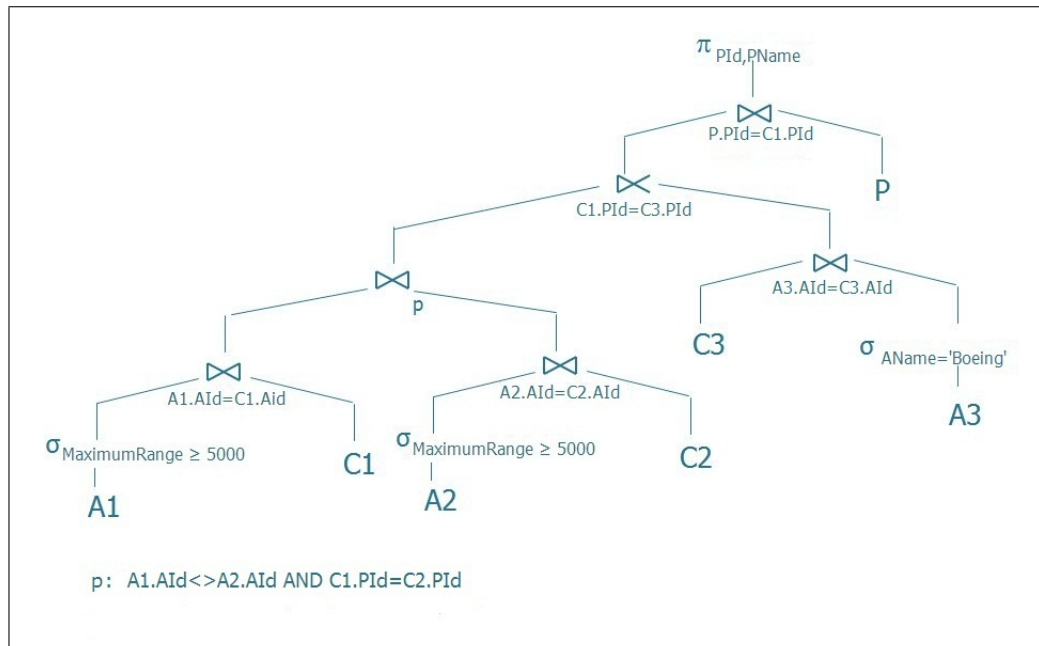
$\pi_{PId,PName}$

$\bowtie$
P.PId=C1.PId

P

$\bowtie$
C1.PId=C3.PId

$\bowtie$
p

$\bowtie$
A3.AId=C3.AId

C3

$\sigma_{AName='Boeing'}$

A3

$\bowtie$
A1.AId=C1.Aid

$\bowtie$
A2.AId=C2.AId

$\sigma_{MaximumRange \geq 5000}$

A1

C1

$\sigma_{MaximumRange \geq 5000}$

A2

C2

p: A1.AId<>A2.AId AND C1.PId=C2.PId